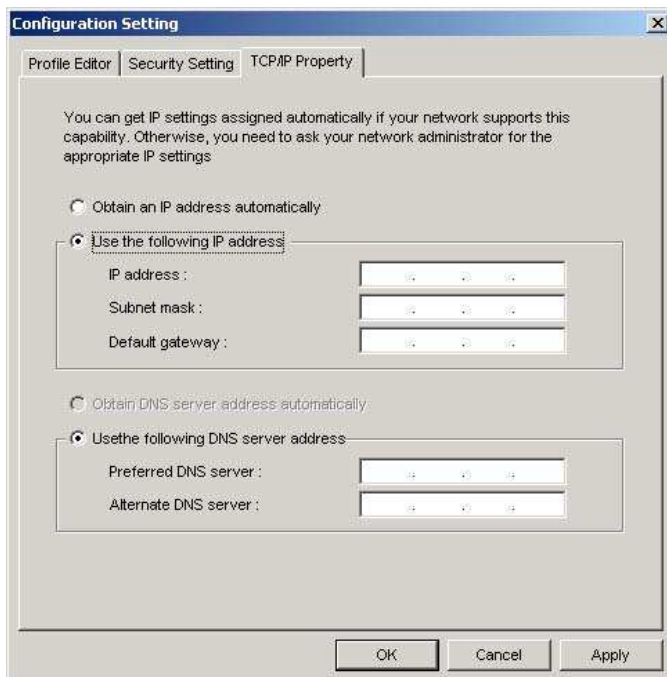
Configuration Setting

Profile Editor | Security Setting | TCP/IP Property

You can get IP settings assigned automatically if your network supports this capability. Otherwise, you need to ask your network administrator for the appropriate IP settings

Obtain an IP address automatically

Use the following IP address

IP address :

Subnet mask :

Default gateway :

Obtain DNS server address automatically

Usethe following DNS server address

Preferred DNS server :

Alternate DNS server :

OK Cancel Apply